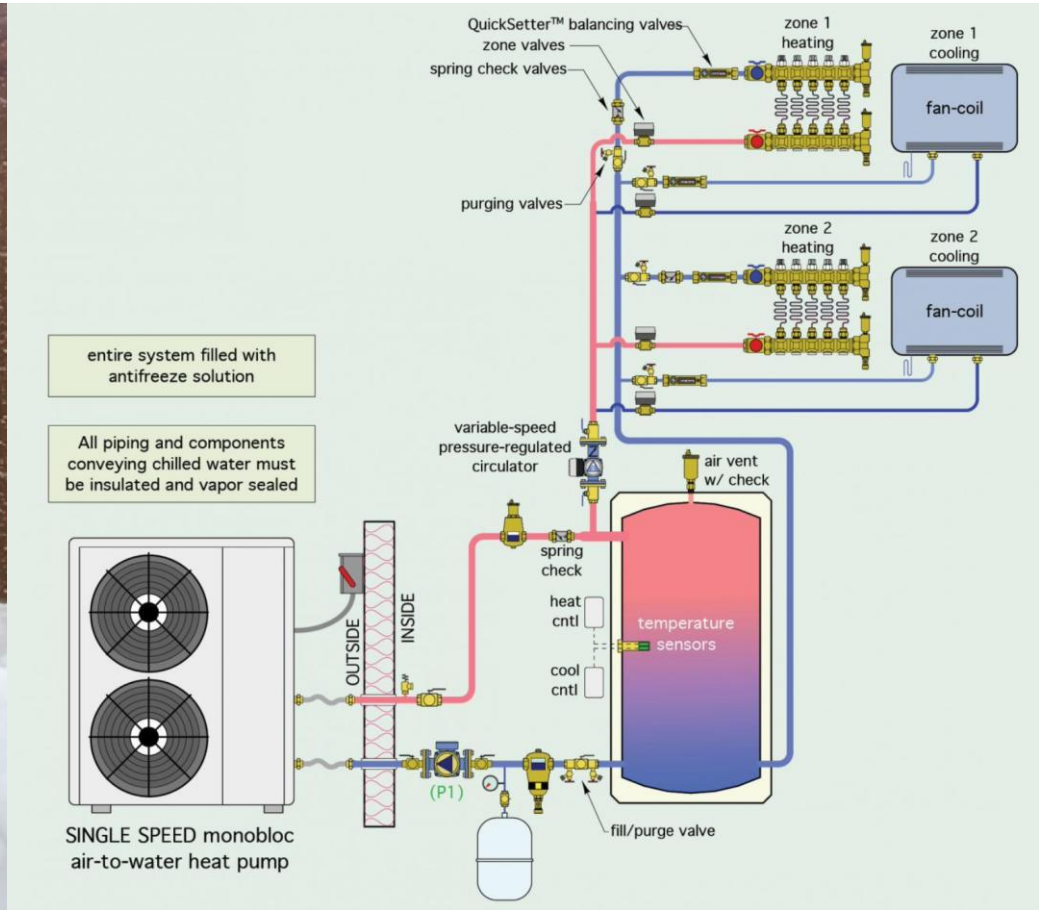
QuickSetter™ balancing valves
zone valves
spring check valves
zone 1 heating
zone 1 cooling
fan-coil
purging valves
zone 2 heating
zone 2 cooling
fan-coil
entire system filled with antifreeze solution
All piping and components conveying chilled water must be insulated and vapor sealed
variable-speed pressure-regulated circulator
air vent w/ check
spring check
heat cntl
temperature sensors
cool cntl
OUTSIDE
INSIDE
(P1)
fill/purge valve
SINGLE SPEED monobloc air-to-water heat pump